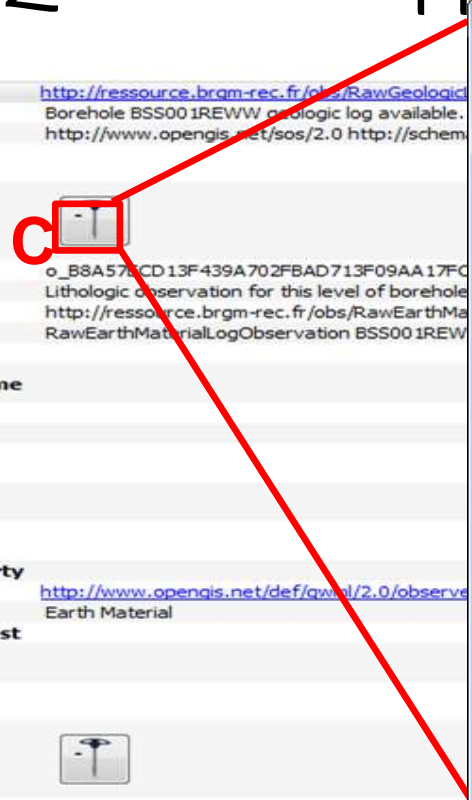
http://ressource.brgm-rec.fr/obs/RawGeologic
Borehole BSS001REWW geologic log available.
http://www.opengis.net/sos/2.0 http://schema

C

o_B8A57ECD13F439A702FBAD713F09AA17FC
Lithologic observation for this level of borehole
http://ressource.brgm-rec.fr/obs/RawEarthMa
RawEarthMaterialLogObservation BSS001REW

ne

rty
http://www.opengis.net/def/gwml/2.0/observe
Earth Material
st